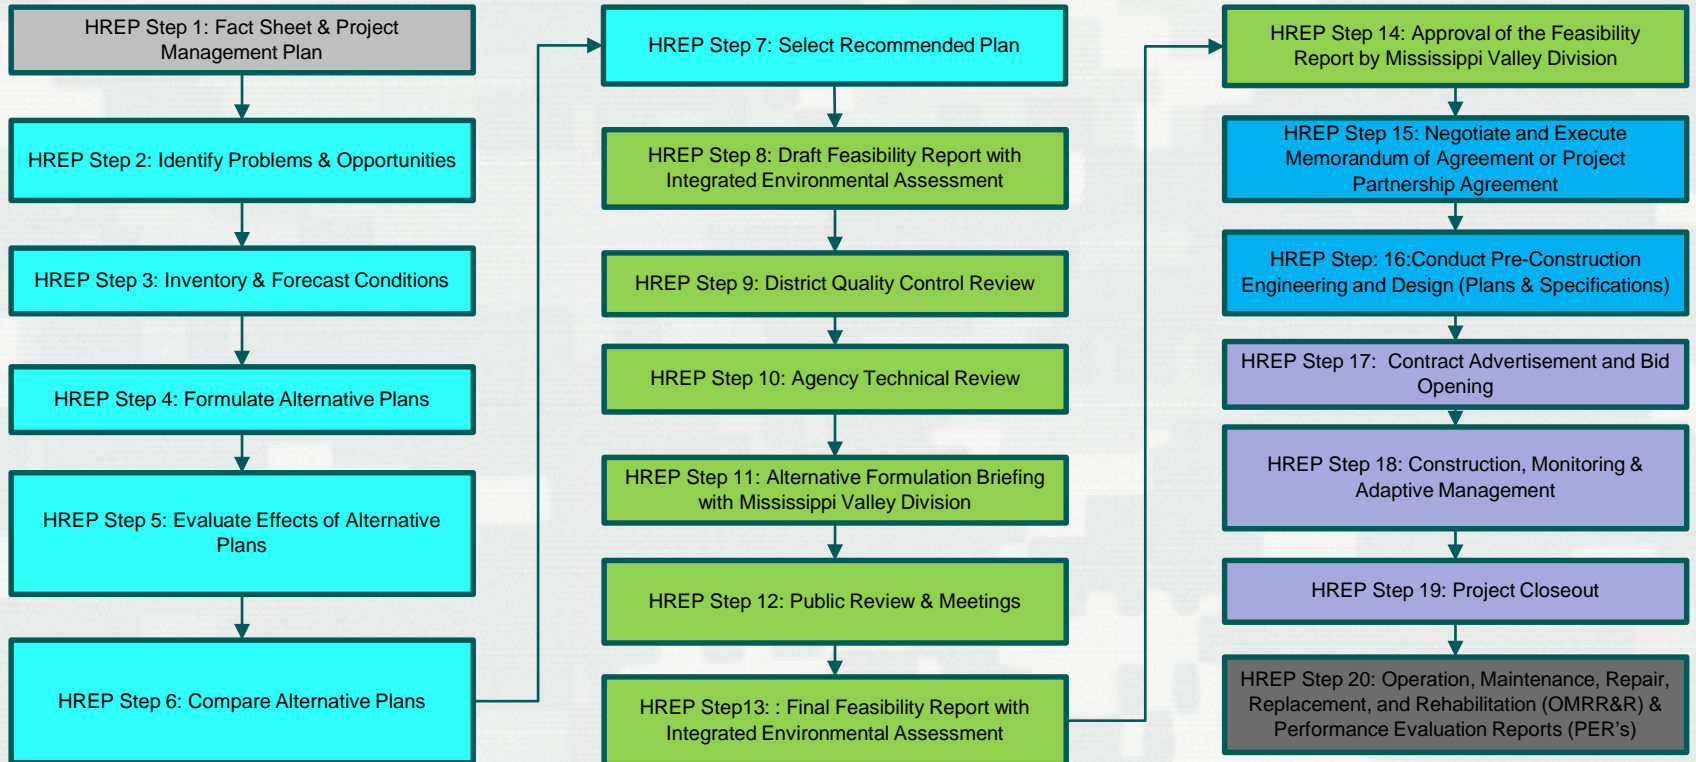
HREP Step 1: Fact Sheet & Project Management Plan

HREP Step 2: Identify Problems & Opportunities

HREP Step 3: Inventory & Forecast Conditions

HREP Step 4: Formulate Alternative Plans

HREP Step 5: Evaluate Effects of Alternative Plans

HREP Step 6: Compare Alternative Plans

HREP Step 7: Select Recommended Plan

HREP Step 8: Draft Feasibility Report with Integrated Environmental Assessment

HREP Step 9: District Quality Control Review

HREP Step 10: Agency Technical Review

HREP Step 11: Alternative Formulation Briefing with Mississippi Valley Division

HREP Step 12: Public Review & Meetings

HREP Step13: : Final Feasibility Report with Integrated Environmental Assessment

HREP Step 14: Approval of the Feasibility Report by Mississippi Valley Division

HREP Step 15: Negotiate and Execute Memorandum of Agreement or Project Partnership Agreement

HREP Step: 16:Conduct Pre-Construction Engineering and Design (Plans & Specifications)

HREP Step 17: Contract Advertisement and Bid Opening

HREP Step 18: Construction, Monitoring & Adaptive Management

HREP Step 19: Project Closeout

HREP Step 20: Operation, Maintenance, Repair, Replacement, and Rehabilitation (OMRR&R) & Performance Evaluation Reports (PER's)